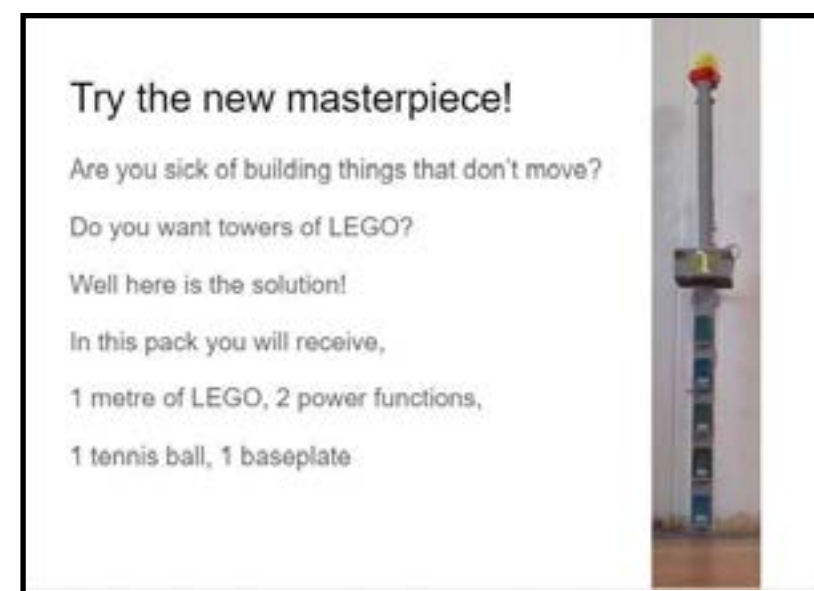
Try the new masterpiece!

Are you sick of building things that don't move?

Do you want towers of LEGO?

Well here is the solution!

In this pack you will receive,

1 metre of LEGO, 2 power functions,

1 tennis ball, 1 baseplate